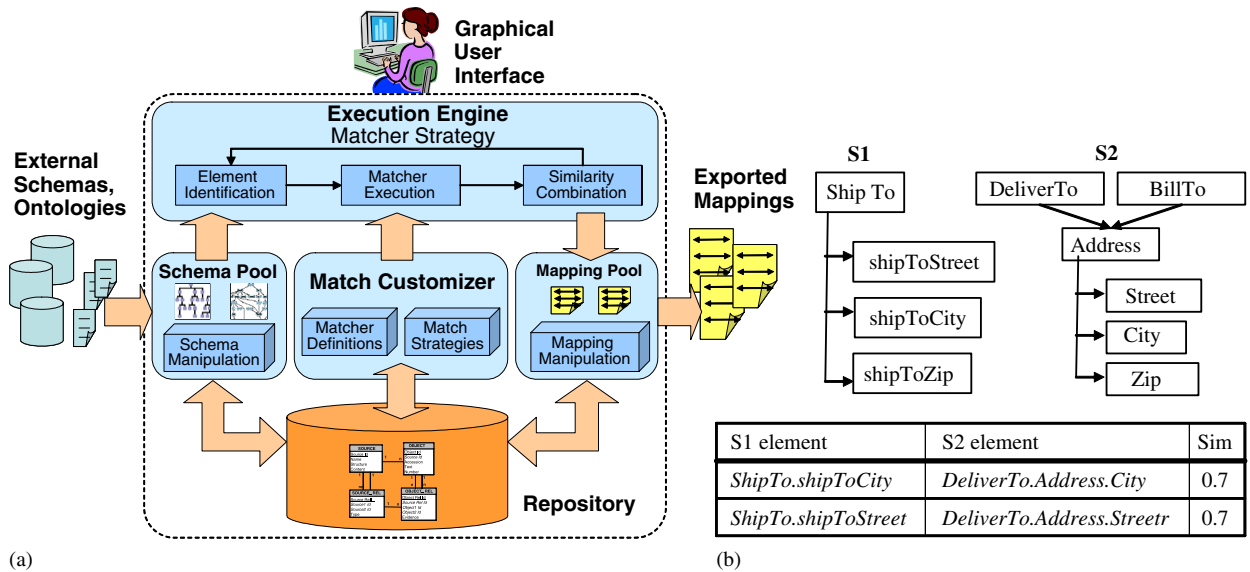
Graphical User Interface

Execution Engine
Matcher Strategy

Element Identification

Matcher Execution

Similarity Combination

External Schemas, Ontologies

Exported Mappings

Schema Pool

Schema Manipulation

Match Customizer

Matcher Definitions

Match Strategies

Mapping Pool

Mapping Manipulation

Repository

S1

Ship To

shipToStreet

shipToCity

shipToZip

S2

DeliverTo

BillTo

Address

Street

City

Zip

| S1 element | S2 element | Sim |
|---|---|---|
| *ShipTo.shipToCity* | *DeliverTo.Address.City* | 0.7 |
| *ShipTo.shipToStreet* | *DeliverTo.Address.Streetr* | 0.7 |

(a)

(b)